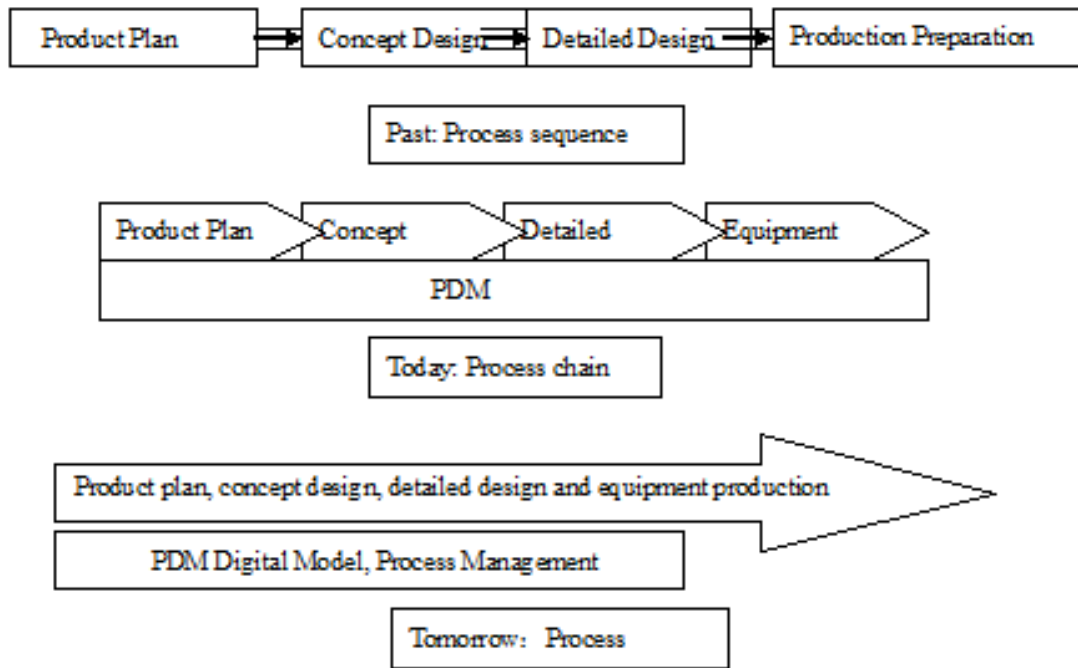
Product Plan

Concept Design

Detailed Design

Production Preparation

Past: Process sequence

Product Plan

Concept

Detailed

Equipment

PDM

Today: Process chain

Product plan, concept design, detailed design and equipment production

PDM Digital Model, Process Management

Tomorrow: Process